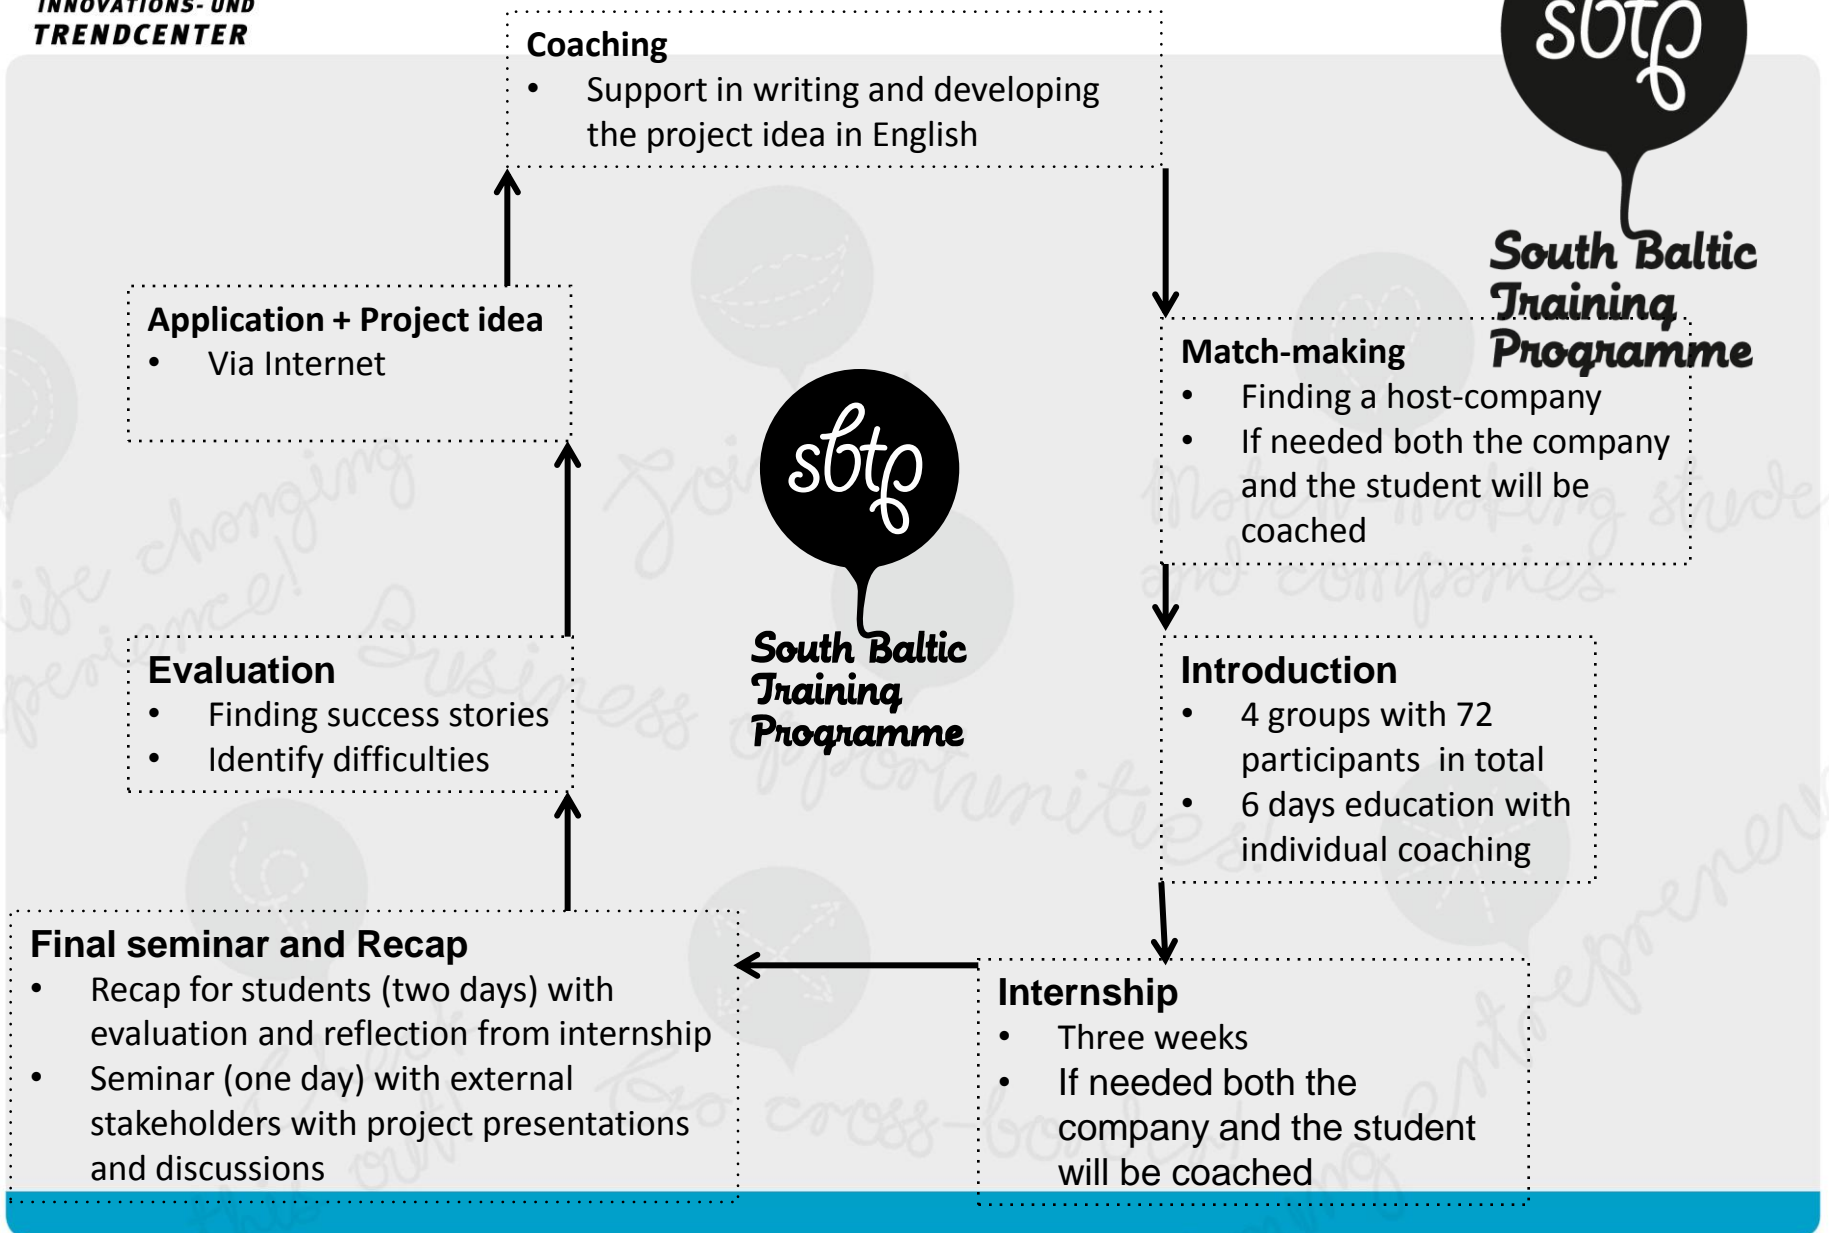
INNOVATIONS- UND
TRENDCENTER

sbtp
South Baltic Training Programme

Coaching
• Support in writing and developing the project idea in English

Application + Project idea
• Via Internet

Match-making
• Finding a host-company
• If needed both the company and the student will be coached

sbtp
South Baltic Training Programme

Evaluation
• Finding success stories
• Identify difficulties

Introduction
• 4 groups with 72 participants in total
• 6 days education with individual coaching

Final seminar and Recap
• Recap for students (two days) with evaluation and reflection from internship
• Seminar (one day) with external stakeholders with project presentations and discussions

Internship
• Three weeks
• If needed both the company and the student will be coached